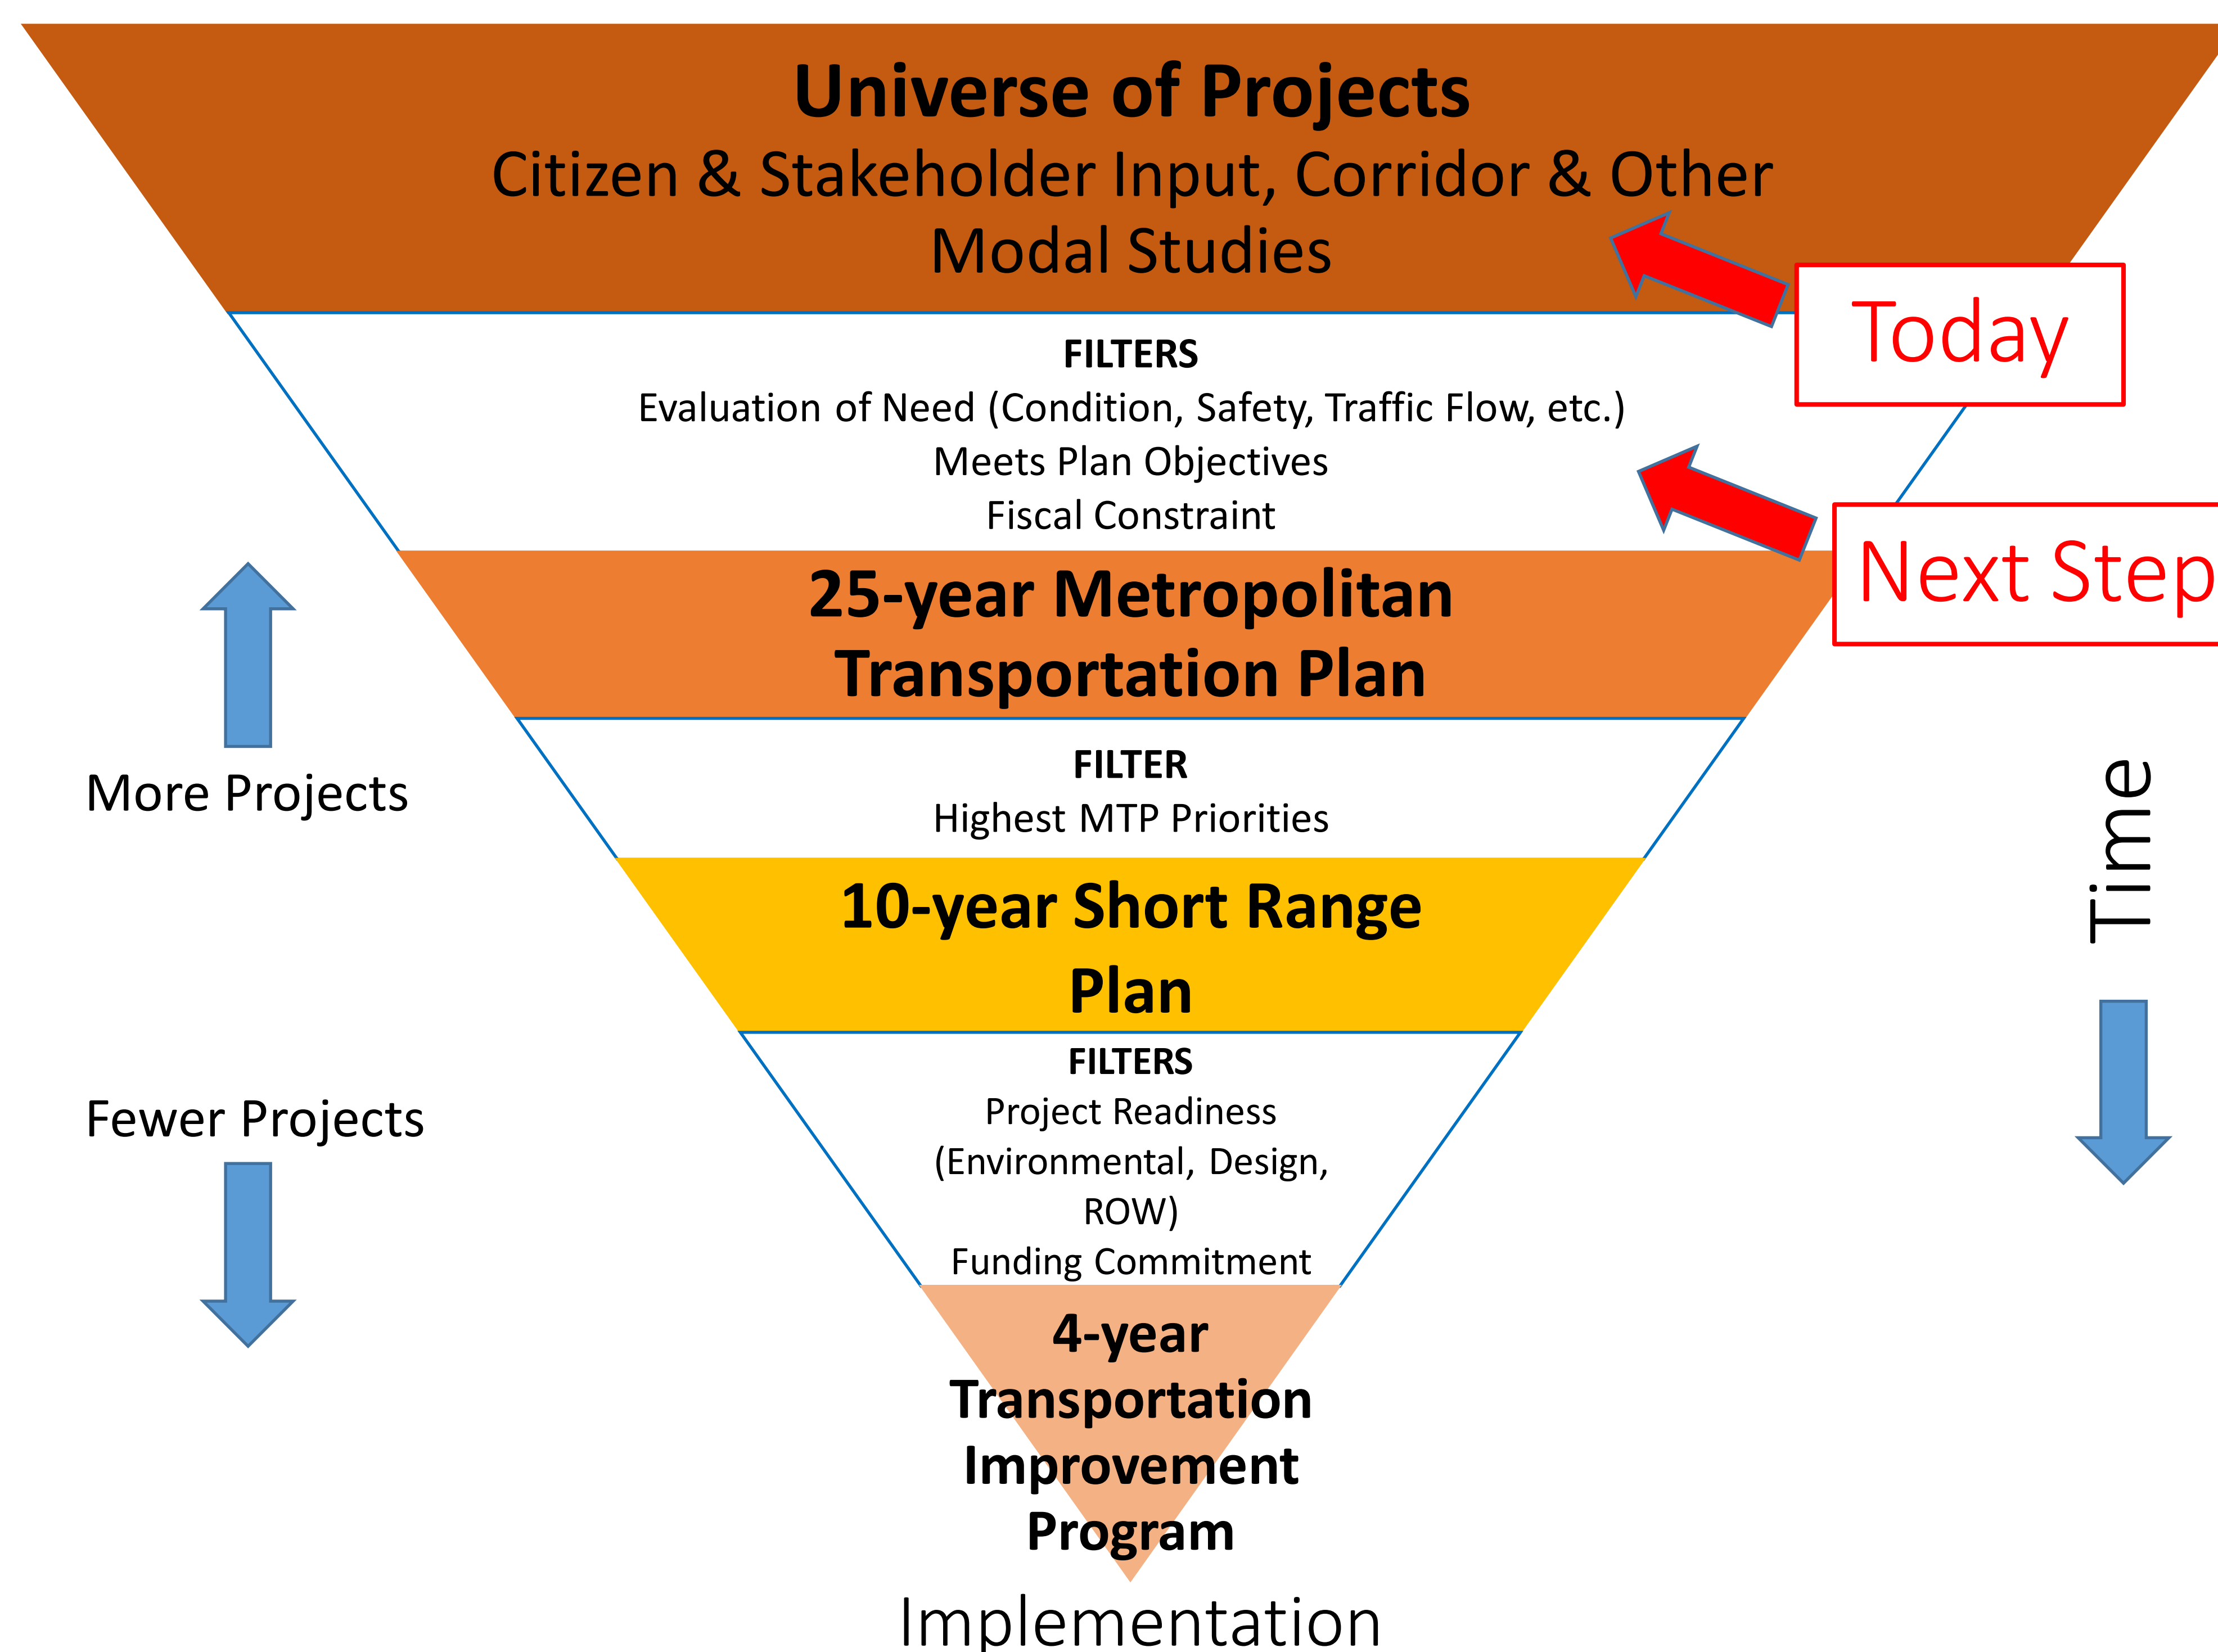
Universe of Projects
Citizen & Stakeholder Input, Corridor & Other Modal Studies

Today

FILTERS
Evaluation of Need (Condition, Safety, Traffic Flow, etc.)
Meets Plan Objectives
Fiscal Constraint

Next Step

25-year Metropolitan Transportation Plan

More Projects

FILTER
Highest MTP Priorities

Time

10-year Short Range Plan

FILTERS
Project Readiness
(Environmental, Design, ROW)
Funding Commitment

Fewer Projects

4-year Transportation Improvement Program

Implementation